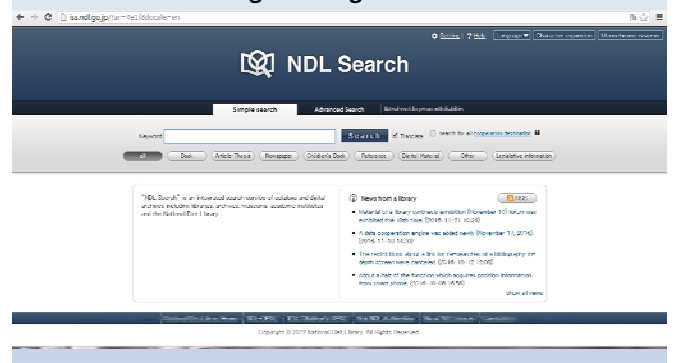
iss.ndl.go.jp/?ar=4e1f&locale=en

Settings | Help | Language | Character expansion | Miscellaneous resources

NDL Search

Simple search | Advanced Search | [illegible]

Keyword [ ] Search ☑ Thesaurus ☐ Search for all cooperation destination

All | Book | Articles/Thesis | Newspaper | Children's Book | Reference | Digital Material | Other | Legislative information

"NDL Search" is an integrated search service of catalogs and digital archives including libraries, archives, museums, academic institutions and the National Diet Library.

News from a library RSS

■ Material of a library conference exhibition (November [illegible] forum was exhibited the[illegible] (2015-11-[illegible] 10:26)

■ A data cooperation engine was added newly (November 11, 2014). (2015-11-10 14:30)

■ The restrictions about a link for retrieval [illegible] of a bibliography for depth screen were changed. (2015-10-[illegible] 10:00)

■ About a limit of the function which acquires position information from smart phone. (2015-10-08 09:50)

show all news

Copyright © 2012 National Diet Library. All Rights Reserved.